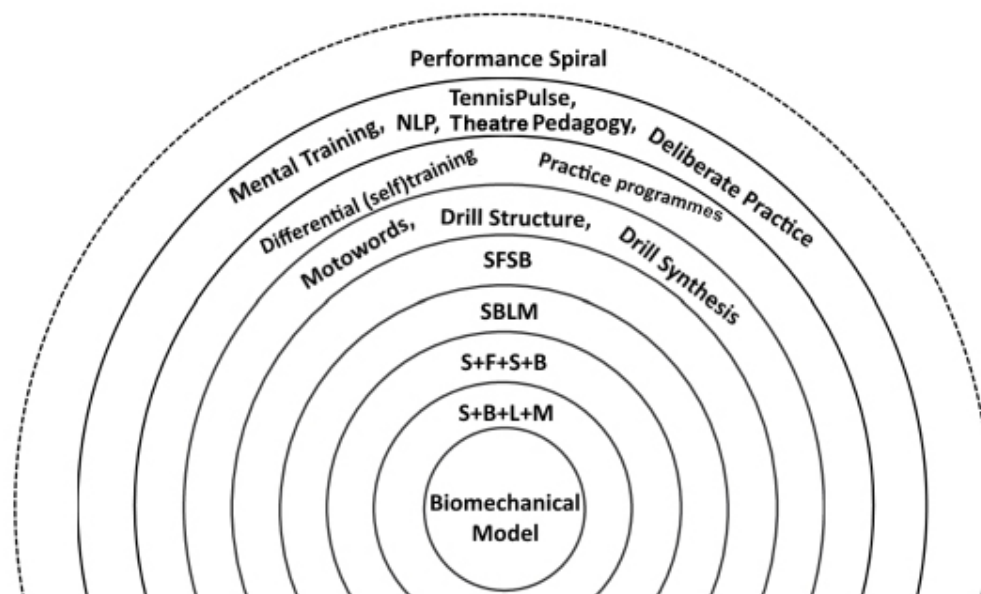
Performance Spiral

TennisPulse,
Mental Training, NLP, Theatre Pedagogy, Deliberate Practice

Differential (self)training Practice programmes

Motowords, Drill Structure, Drill Synthesis

SFSB

SBLM

S+F+S+B

S+B+L+M

Biomechanical Model